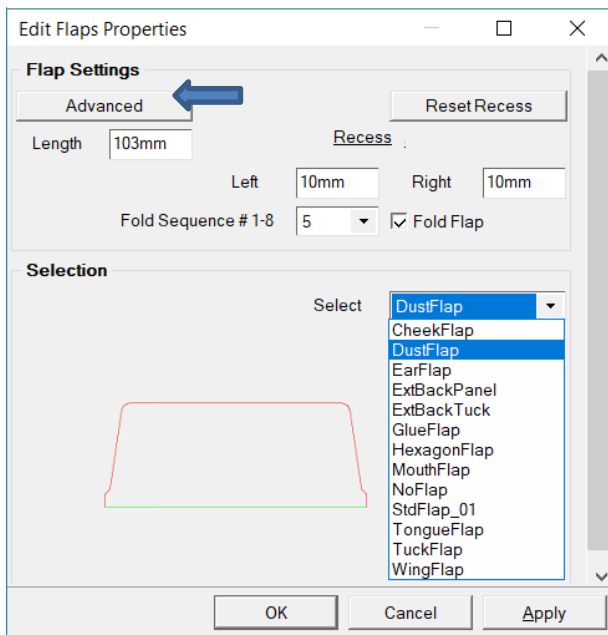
Edit Flaps Properties

Flap Settings

Advanced

Reset Recess

Length 103mm

Recess

Left 10mm

Right 10mm

Fold Sequence # 1-8 5

Fold Flap

Selection

Select DustFlap

CheekFlap
DustFlap
EarFlap
ExtBackPanel
ExtBackTuck
GlueFlap
HexagonFlap
MouthFlap
NoFlap
StdFlap_01
TongueFlap
TuckFlap
WingFlap

OK

Cancel

Apply